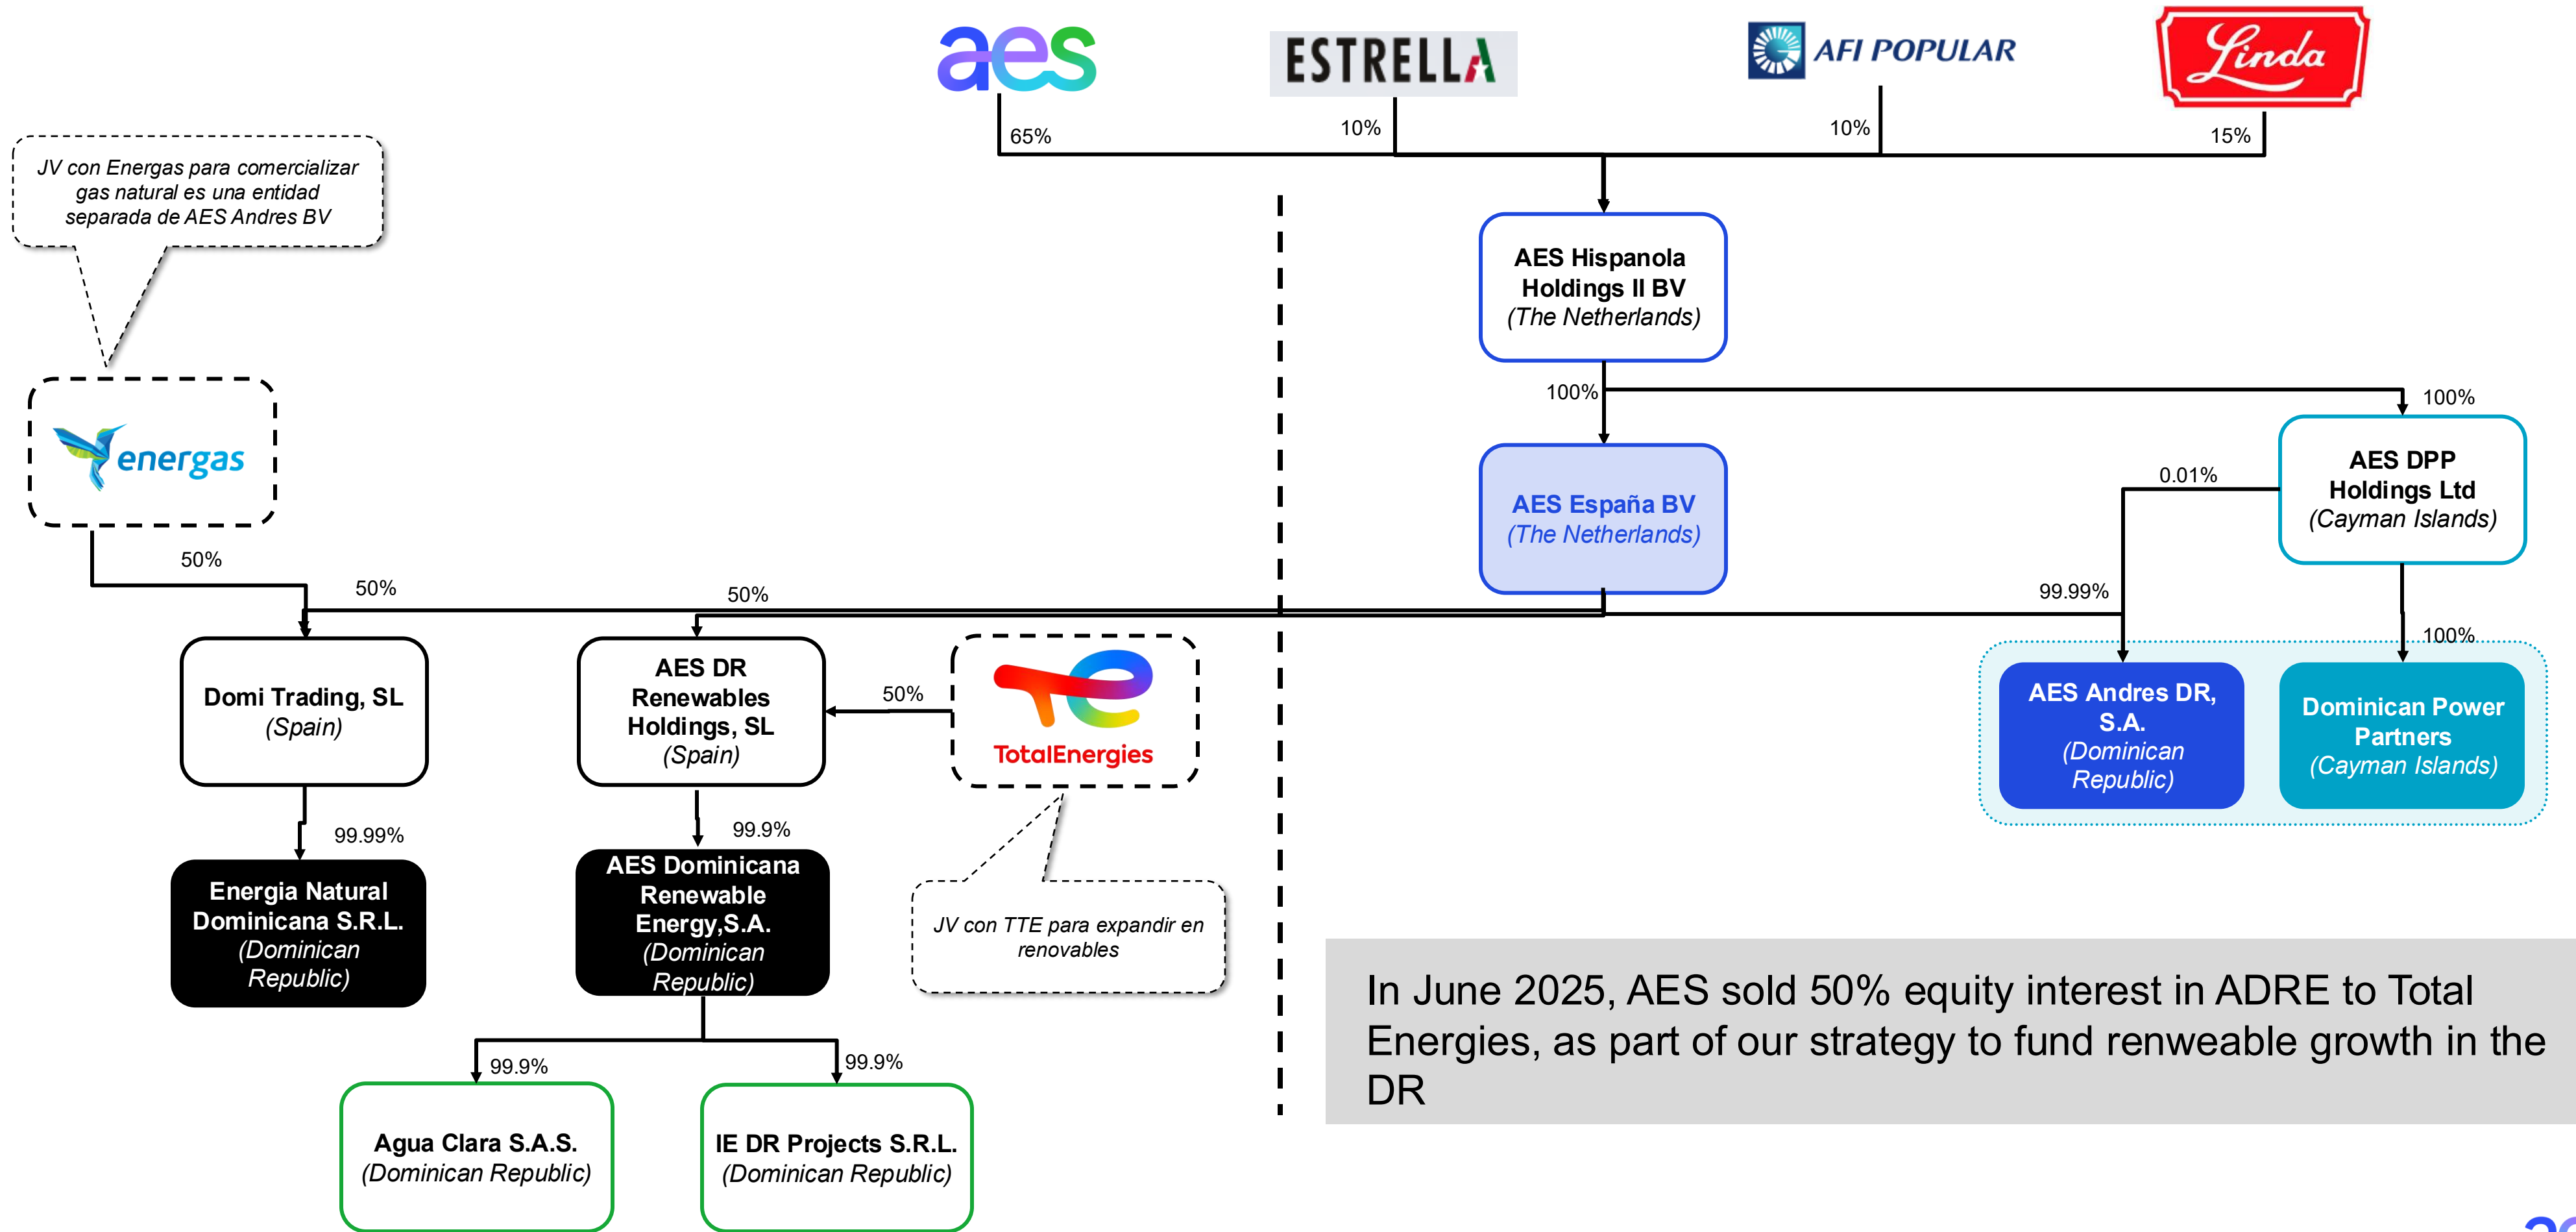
aes

ESTRELLA

AFI POPULAR

Linda

65%

10%

10%

15%

JV con Energas para comercializar gas natural es una entidad separada de AES Andres BV

AES Hispanola Holdings II BV
(The Netherlands)

100%

100%

AES España BV
(The Netherlands)

AES DPP Holdings Ltd
(Cayman Islands)

0.01%

energas

50%

50%

50%

99.99%

100%

Domi Trading, SL
(Spain)

AES DR Renewables Holdings, SL
(Spain)

50%

TotalEnergies

AES Andres DR, S.A.
(Dominican Republic)

Dominican Power Partners
(Cayman Islands)

99.99%

99.9%

Energia Natural Dominicana S.R.L.
(Dominican Republic)

AES Dominicana Renewable Energy,S.A.
(Dominican Republic)

JV con TTE para expandir en renovables

In June 2025, AES sold 50% equity interest in ADRE to Total Energies, as part of our strategy to fund renweable growth in the DR

99.9%

99.9%

Agua Clara S.A.S.
(Dominican Republic)

IE DR Projects S.R.L.
(Dominican Republic)